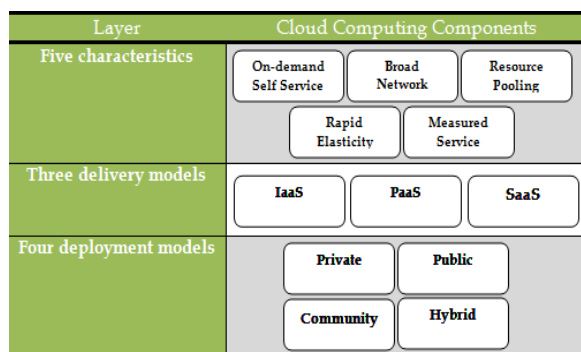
| Layer | Cloud Computing Components |
|---|---|
| Five characteristics | On-demand Self Service; Broad Network; Resource Pooling; Rapid Elasticity; Measured Service |
| Three delivery models | IaaS; PaaS; SaaS |
| Four deployment models | Private; Public; Community; Hybrid |